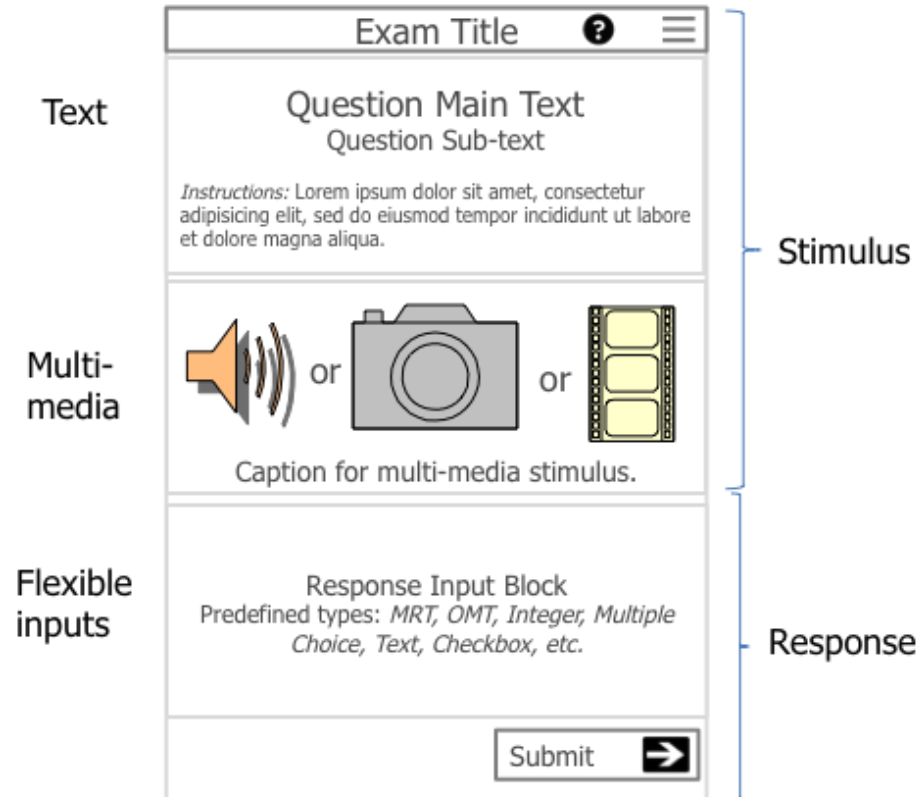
Exam Title

Text

Question Main Text
Question Sub-text

*Instructions:* Lorem ipsum dolor sit amet, consectetur adipisicing elit, sed do eiusmod tempor incididunt ut labore et dolore magna aliqua.

Stimulus

Multi-media

or or

Caption for multi-media stimulus.

Flexible inputs

Response Input Block
Predefined types: *MRT, OMT, Integer, Multiple Choice, Text, Checkbox, etc.*

Response

Submit